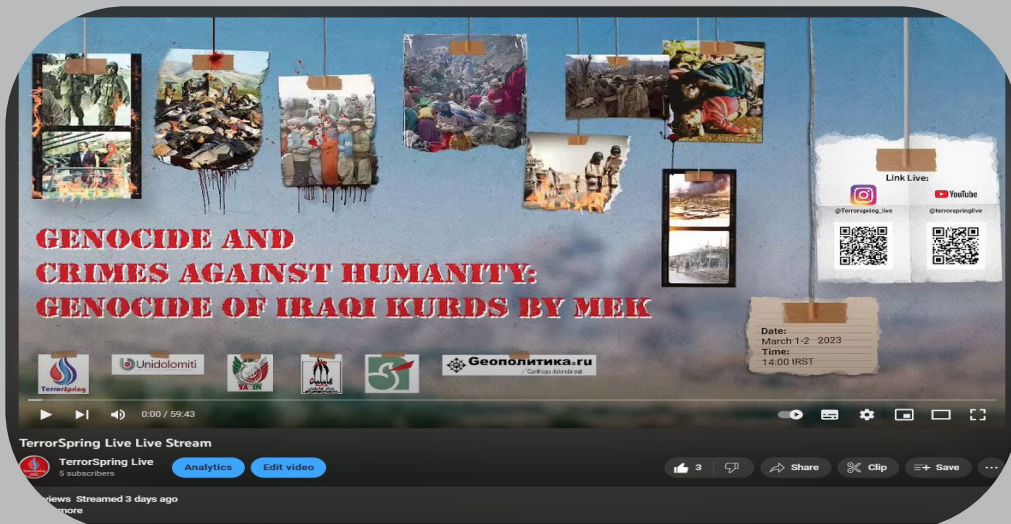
GENOCIDE AND
CRIMES AGAINST HUMANITY:
GENOCIDE OF IRAQI KURDS BY MEK

Link Live:
YouTube
@Terrorspring_live
@terrorspringlive

Date:
March 1-2 2023
Time:
14:00 IRST

TerrorSpring
Unidolomiti
YA'XIN
Геополитика.ru
Carthago delenda est

0:00 / 59:43

TerrorSpring Live Live Stream
TerrorSpring Live
5 subscribers
Analytics
Edit video
3
Share
Clip
Save
views Streamed 3 days ago
more